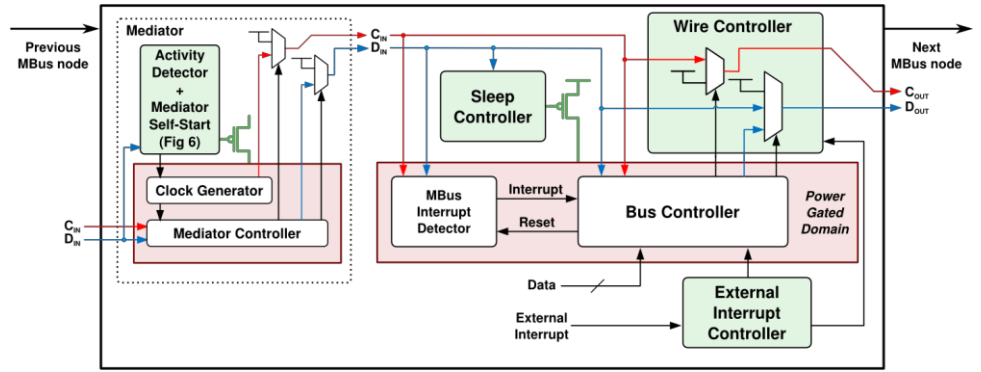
Previous MBus node

Mediator

Activity Detector + Mediator Self-Start (Fig 6)

Clock Generator

$C_{IN}$
$D_{IN}$

Mediator Controller

$C_{IN}$
$D_{IN}$

Sleep Controller

Wire Controller

Next MBus node

$C_{OUT}$
$D_{OUT}$

MBus Interrupt Detector

Interrupt

Reset

Bus Controller

Power Gated Domain

Data

External Interrupt

External Interrupt Controller